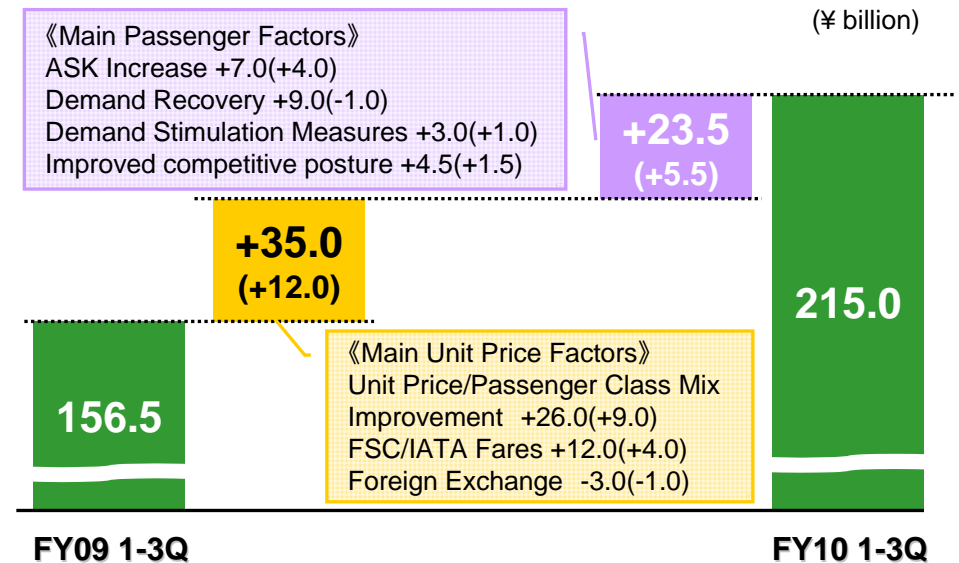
(¥ billion)

《Main Passenger Factors》
ASK Increase +7.0(+4.0)
Demand Recovery +9.0(-1.0)
Demand Stimulation Measures +3.0(+1.0)
Improved competitive posture +4.5(+1.5)

+23.5
(+5.5)

+35.0
(+12.0)

215.0

156.5

《Main Unit Price Factors》
Unit Price/Passenger Class Mix Improvement +26.0(+9.0)
FSC/IATA Fares +12.0(+4.0)
Foreign Exchange -3.0(-1.0)

FY09 1-3Q

FY10 1-3Q